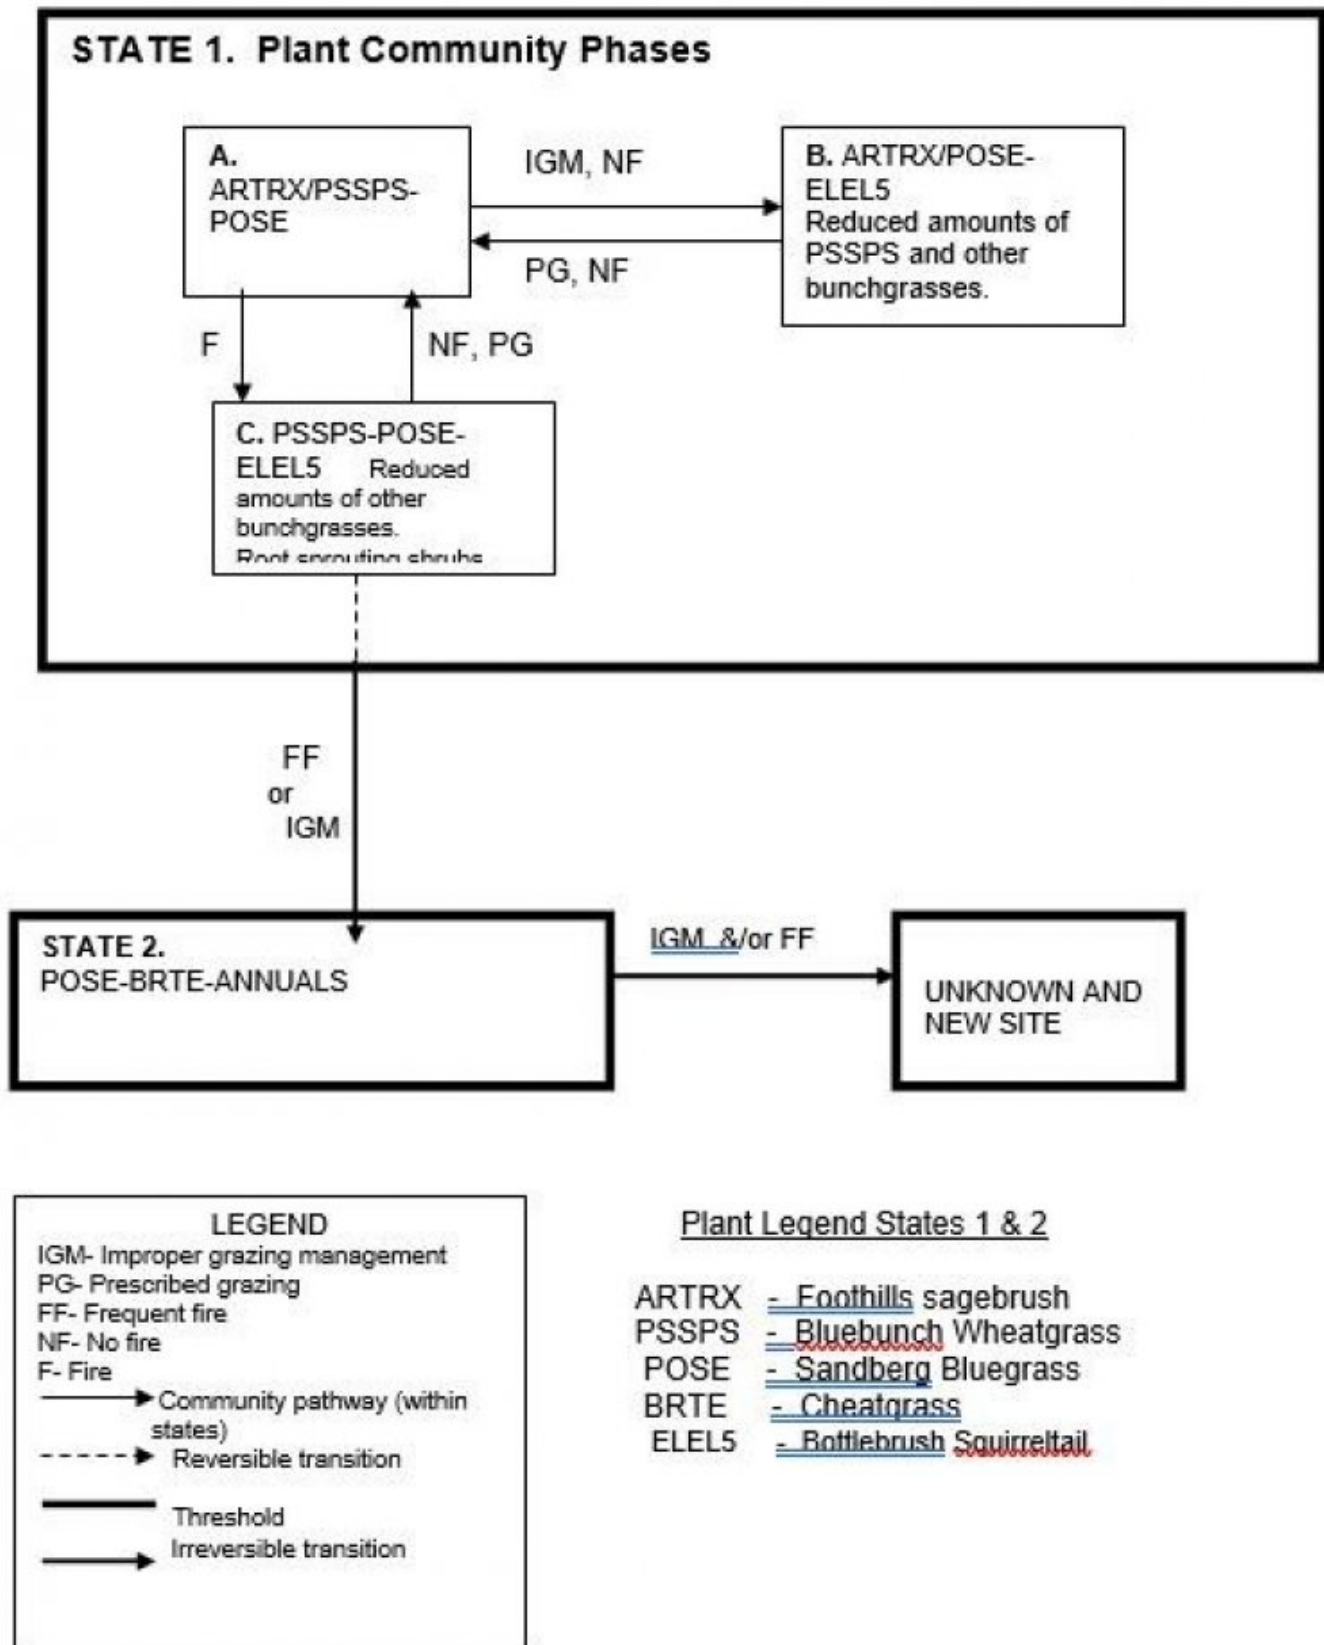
STATE 1. Plant Community Phases

A.
ARTRX/PSSPS-POSE

IGM, NF

PG, NF

B. ARTRX/POSE-ELEL5
Reduced amounts of PSSPS and other bunchgrasses.

F

NF, PG

C. PSSPS-POSE-ELEL5 Reduced amounts of other bunchgrasses.
Root sprouting shrubs

FF
or
IGM

STATE 2.
POSE-BRTE-ANNUALS

IGM &/or FF

UNKNOWN AND NEW SITE

LEGEND
IGM- Improper grazing management
PG- Prescribed grazing
FF- Frequent fire
NF- No fire
F- Fire
Community pathway (within states)
Reversible transition
Threshold
Irreversible transition

Plant Legend States 1 & 2

ARTRX - Foothills sagebrush
PSSPS - Bluebunch Wheatgrass
POSE - Sandberg Bluegrass
BRTE - Cheatgrass
ELEL5 - Bottlebrush Squirreltail